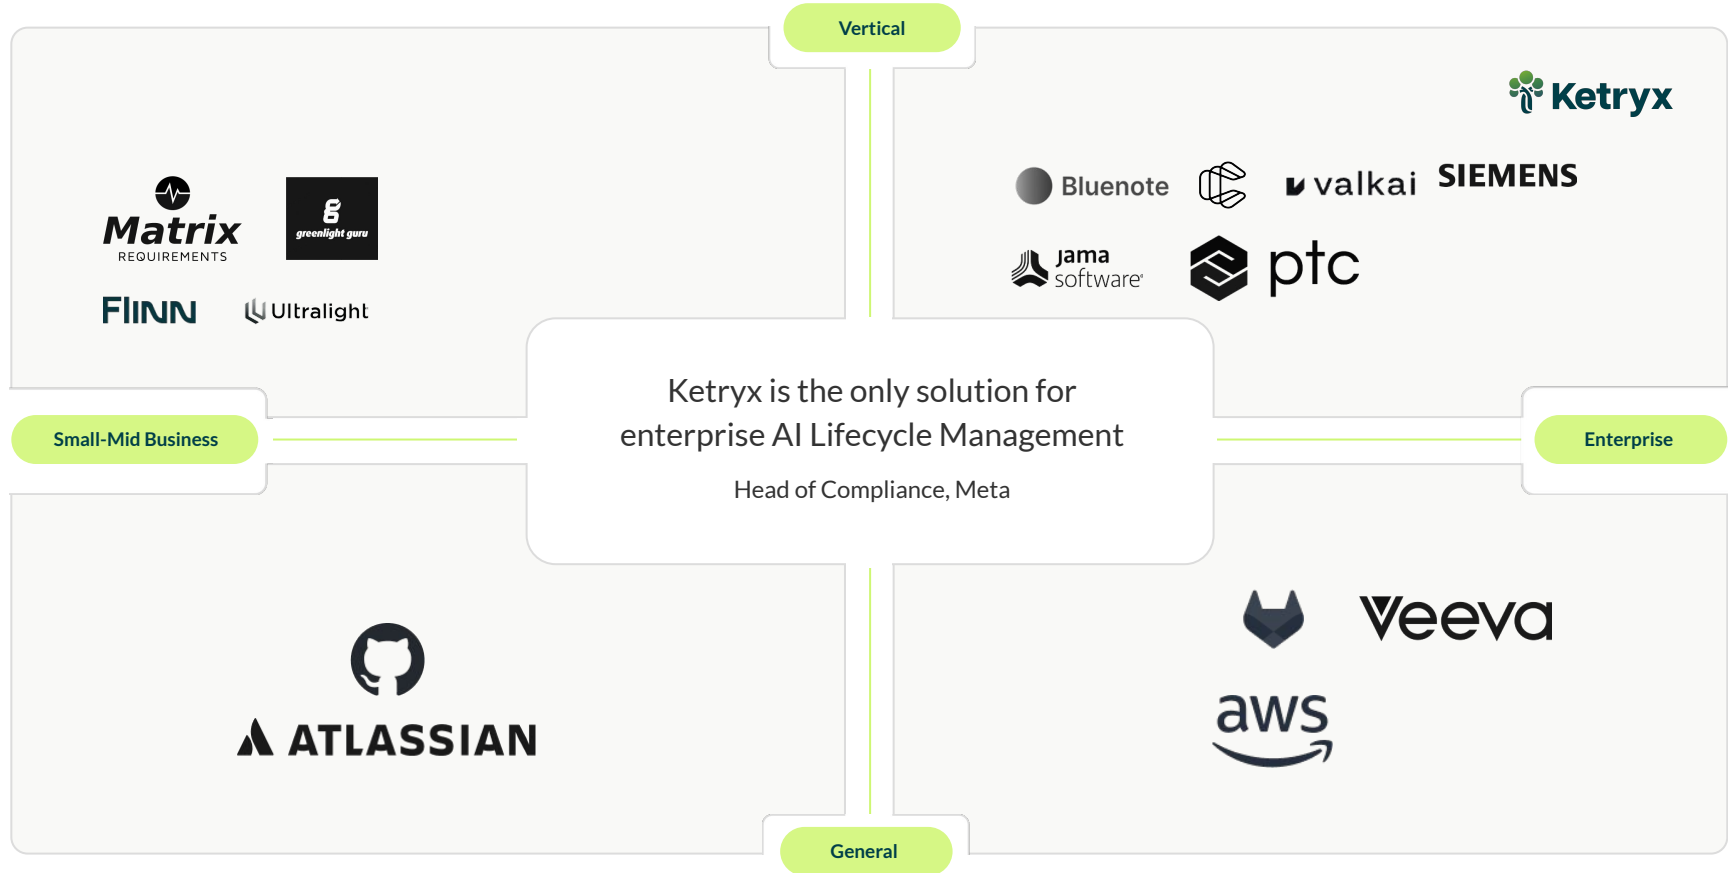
Vertical

Matrix REQUIREMENTS

greenlight guru

FIINN

Ultralight

Ketryx

Bluenote

valkai

SIEMENS

jama software

ptc

Small-Mid Business

Ketryx is the only solution for enterprise AI Lifecycle Management

Head of Compliance, Meta

Enterprise

ATLASSIAN

Veeva

aws

General